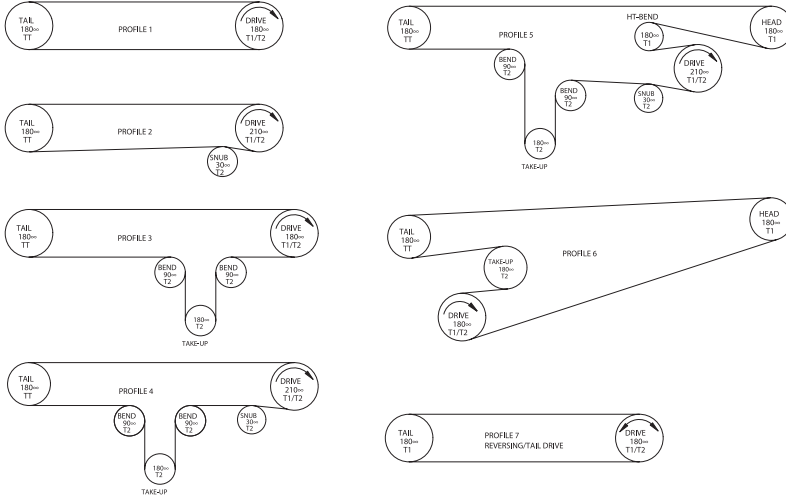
TAIL
180°
TT

PROFILE 1

DRIVE
180°
T1/T2

TAIL
180°
TT

PROFILE 2

DRIVE
210°
T1/T2

SNUB
30°
T2

TAIL
180°
TT

PROFILE 3

DRIVE
180°
T1/T2

BEND
90°
T2

BEND
90°
T2

180°
T2

TAKE-UP

TAIL
180°
TT

PROFILE 4

DRIVE
210°
T1/T2

BEND
90°
T2

BEND
90°
T2

SNUB
30°
T2

180°
T2

TAKE-UP

TAIL
180°
TT

HT-BEND

HEAD
180°
T1

PROFILE 5

180°
T1

DRIVE
210°
T1/T2

BEND
90°
T2

BEND
90°
T2

SNUB
30°
T2

180°
T2

TAKE-UP

HEAD
180°
T1

TAIL
180°
TT

TAKE-UP
180°
T2

PROFILE 6

DRIVE
180°
T1/T2

TAIL
180°
T1

PROFILE 7
REVERSING/TAIL DRIVE

DRIVE
180°
T1/T2